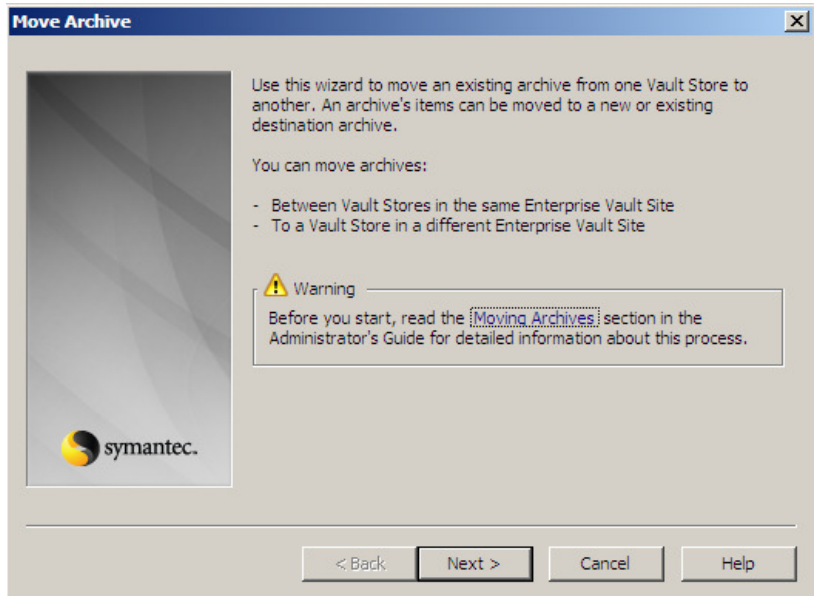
Move Archive

Use this wizard to move an existing archive from one Vault Store to another. An archive's items can be moved to a new or existing destination archive.

You can move archives:

- Between Vault Stores in the same Enterprise Vault Site
- To a Vault Store in a different Enterprise Vault Site

Warning

Before you start, read the Moving Archives section in the Administrator's Guide for detailed information about this process.

symantec.

< Back | Next > | Cancel | Help